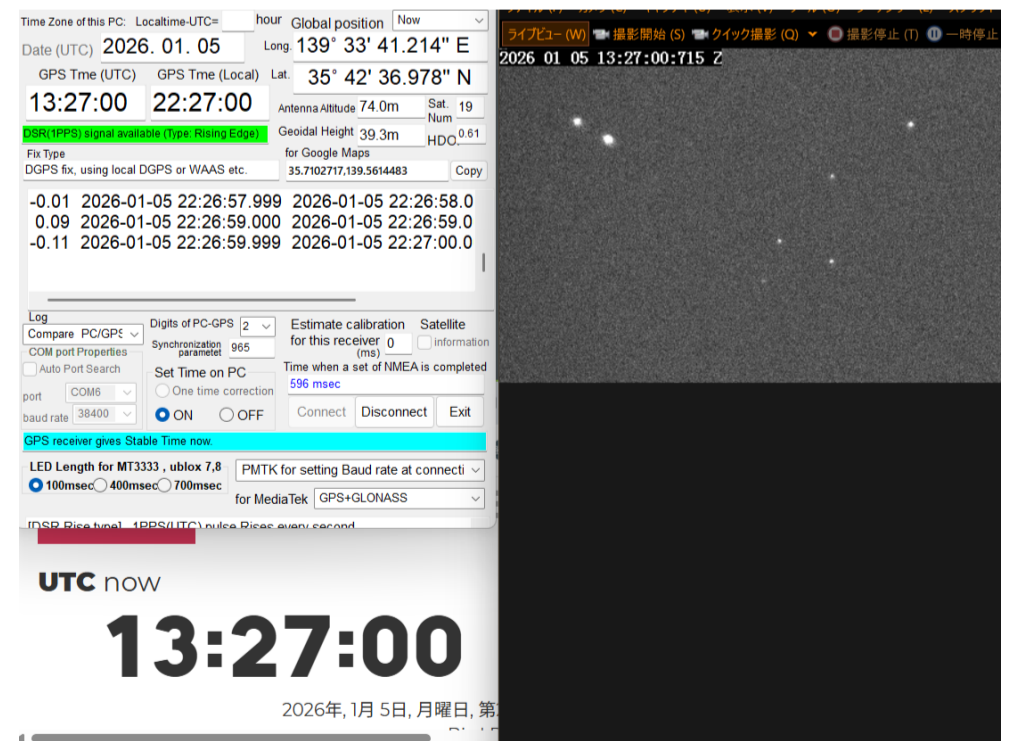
Time Zone of this PC: Localtime-UTC= hour
Global position Now
Date (UTC) 2026. 01. 05
Long. 139° 33' 41.214" E
GPS Tme (UTC) GPS Tme (Local)
Lat. 35° 42' 36.978" N
13:27:00 22:27:00
Antenna Altitude 74.0m Sat. Num 19
DSR(1PPS) signal available (Type: Rising Edge)
Geoidal Height 39.3m HDOP 0.61
Fix Type
DGPS fix, using local DGPS or WAAS etc.
for Google Maps
35.7102717,139.5614483 Copy

-0.01 2026-01-05 22:26:57.999 2026-01-05 22:26:58.0
0.09 2026-01-05 22:26:59.000 2026-01-05 22:26:59.0
-0.11 2026-01-05 22:26:59.999 2026-01-05 22:27:00.0

Log
Compare PC/GPS
Digits of PC-GPS 2
Synchronization parametet 965
Estimate calibration for this receiver (ms) 0
Satellite information
COM port Properties
Auto Port Search
port COM6
baud rate 38400
Set Time on PC
One time correction
ON OFF
Time when a set of NMEA is completed
596 msec
Connect Disconnect Exit
GPS receiver gives Stable Time now.
LED Length for MT3333 , ublox 7,8
100msec 400msec 700msec
PMTK for setting Baud rate at connecti
for MediaTek GPS+GLONASS
[DSR Rise type] 1PPS(UTC) pulse Rises every second

ライブビュー (W) 撮影開始 (S) クイック撮影 (Q) 撮影停止 (T) 一時停止
2026 01 05 13:27:00:715 Z

UTC now
13:27:00
2026年, 1月 5日, 月曜日, 第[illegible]